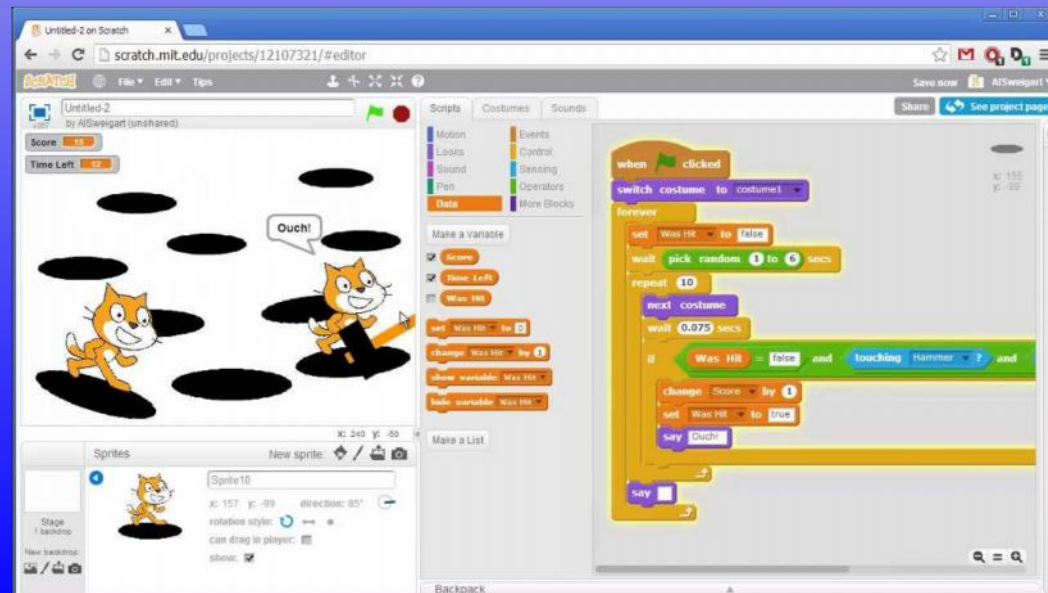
Untitled-2 on Scratch ×

scratch.mit.edu/projects/12107321/#editor

SCRATCH File ▾ Edit ▾ Tips

Save now AlSweigart

Share See project page

Untitled-2
by AlSweigart (unshared)

Score 15
Time Left 12

Ouch!

x: 240 y: -50

Sprites New sprite:

Stage
1 backdrop

New backdrop:

Sprite10
x: 157 y: -99 direction: 85°
rotation style:
can drag in player:
show:

Scripts Costumes Sounds

Motion Events
Looks Control
Sound Sensing
Pen Operators
Data More Blocks

Make a Variable
Score
Time Left
Was Hit

set Was Hit to 0
change Was Hit by 1
show variable Was Hit
hide variable Was Hit

Make a List

when clicked
switch costume to costume1
forever
set Was Hit to false
wait pick random 1 to 6 secs
repeat 10
next costume
wait 0.075 secs
if Was Hit = false and touching Hammer ? and
change Score by 1
set Was Hit to true
say Ouch!
say

x: 155
y: -99

Backpack